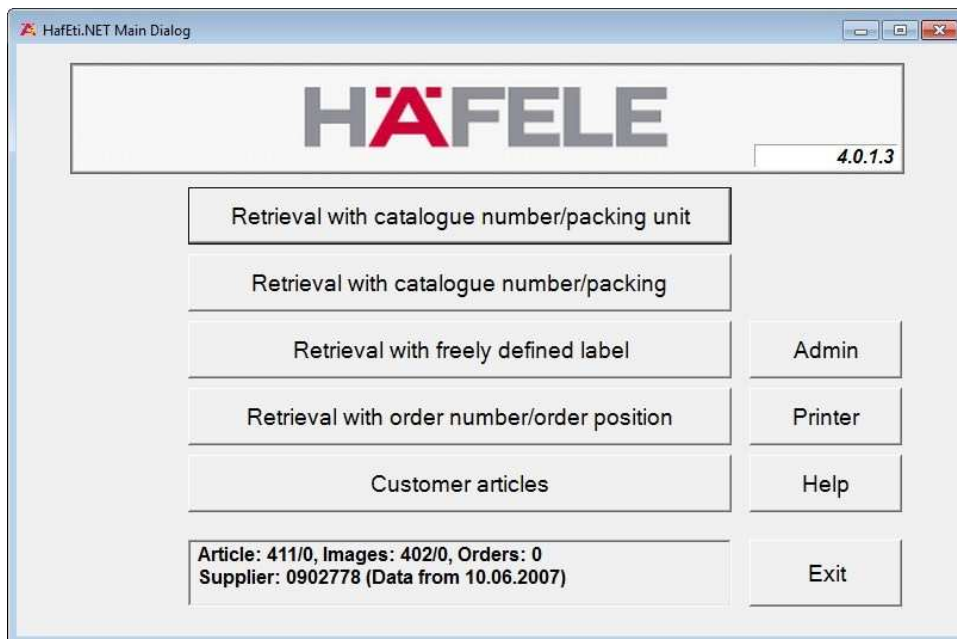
HafEti.NET Main Dialog

HÄFELE

4.0.1.3

Retrieval with catalogue number/packing unit

Retrieval with catalogue number/packing

Retrieval with freely defined label

Admin

Retrieval with order number/order position

Printer

Customer articles

Help

Article: 411/0, Images: 402/0, Orders: 0
Supplier: 0902778 (Data from 10.06.2007)

Exit